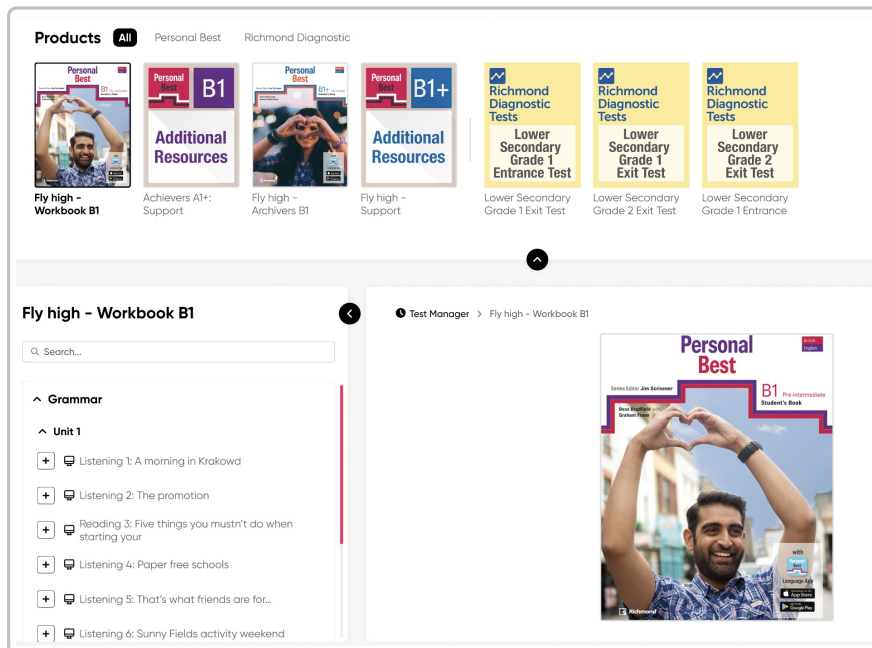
Products All Personal Best Richmond Diagnostic

Personal Best B1

Fly high - Workbook B1

Personal Best B1 Additional Resources

Achievers A1+: Support

Personal Best B1+

Fly high - Archivers B1

Personal Best B1+ Additional Resources

Fly high - Support

Richmond Diagnostic Tests Lower Secondary Grade 1 Entrance Test

Lower Secondary Grade 1 Exit Test

Richmond Diagnostic Tests Lower Secondary Grade 1 Exit Test

Lower Secondary Grade 2 Exit Test

Richmond Diagnostic Tests Lower Secondary Grade 2 Exit Test

Lower Secondary Grade 1 Entrance

Fly high - Workbook B1

Search...

Grammar

Unit 1

+ Listening 1: A morning in Krakowd

+ Listening 2: The promotion

+ Reading 3: Five things you mustn't do when starting your

+ Listening 4: Paper free schools

+ Listening 5: That's what friends are for...

+ Listening 6: Sunny Fields activity weekend

Test Manager > Fly high - Workbook B1

Personal Best

British English

Series Editor Jim Scrivener

B1 Pre-intermediate Student's Book

Bess Bradfield with Graham Fruen

with Language App

App Store

Google Play

Richmond